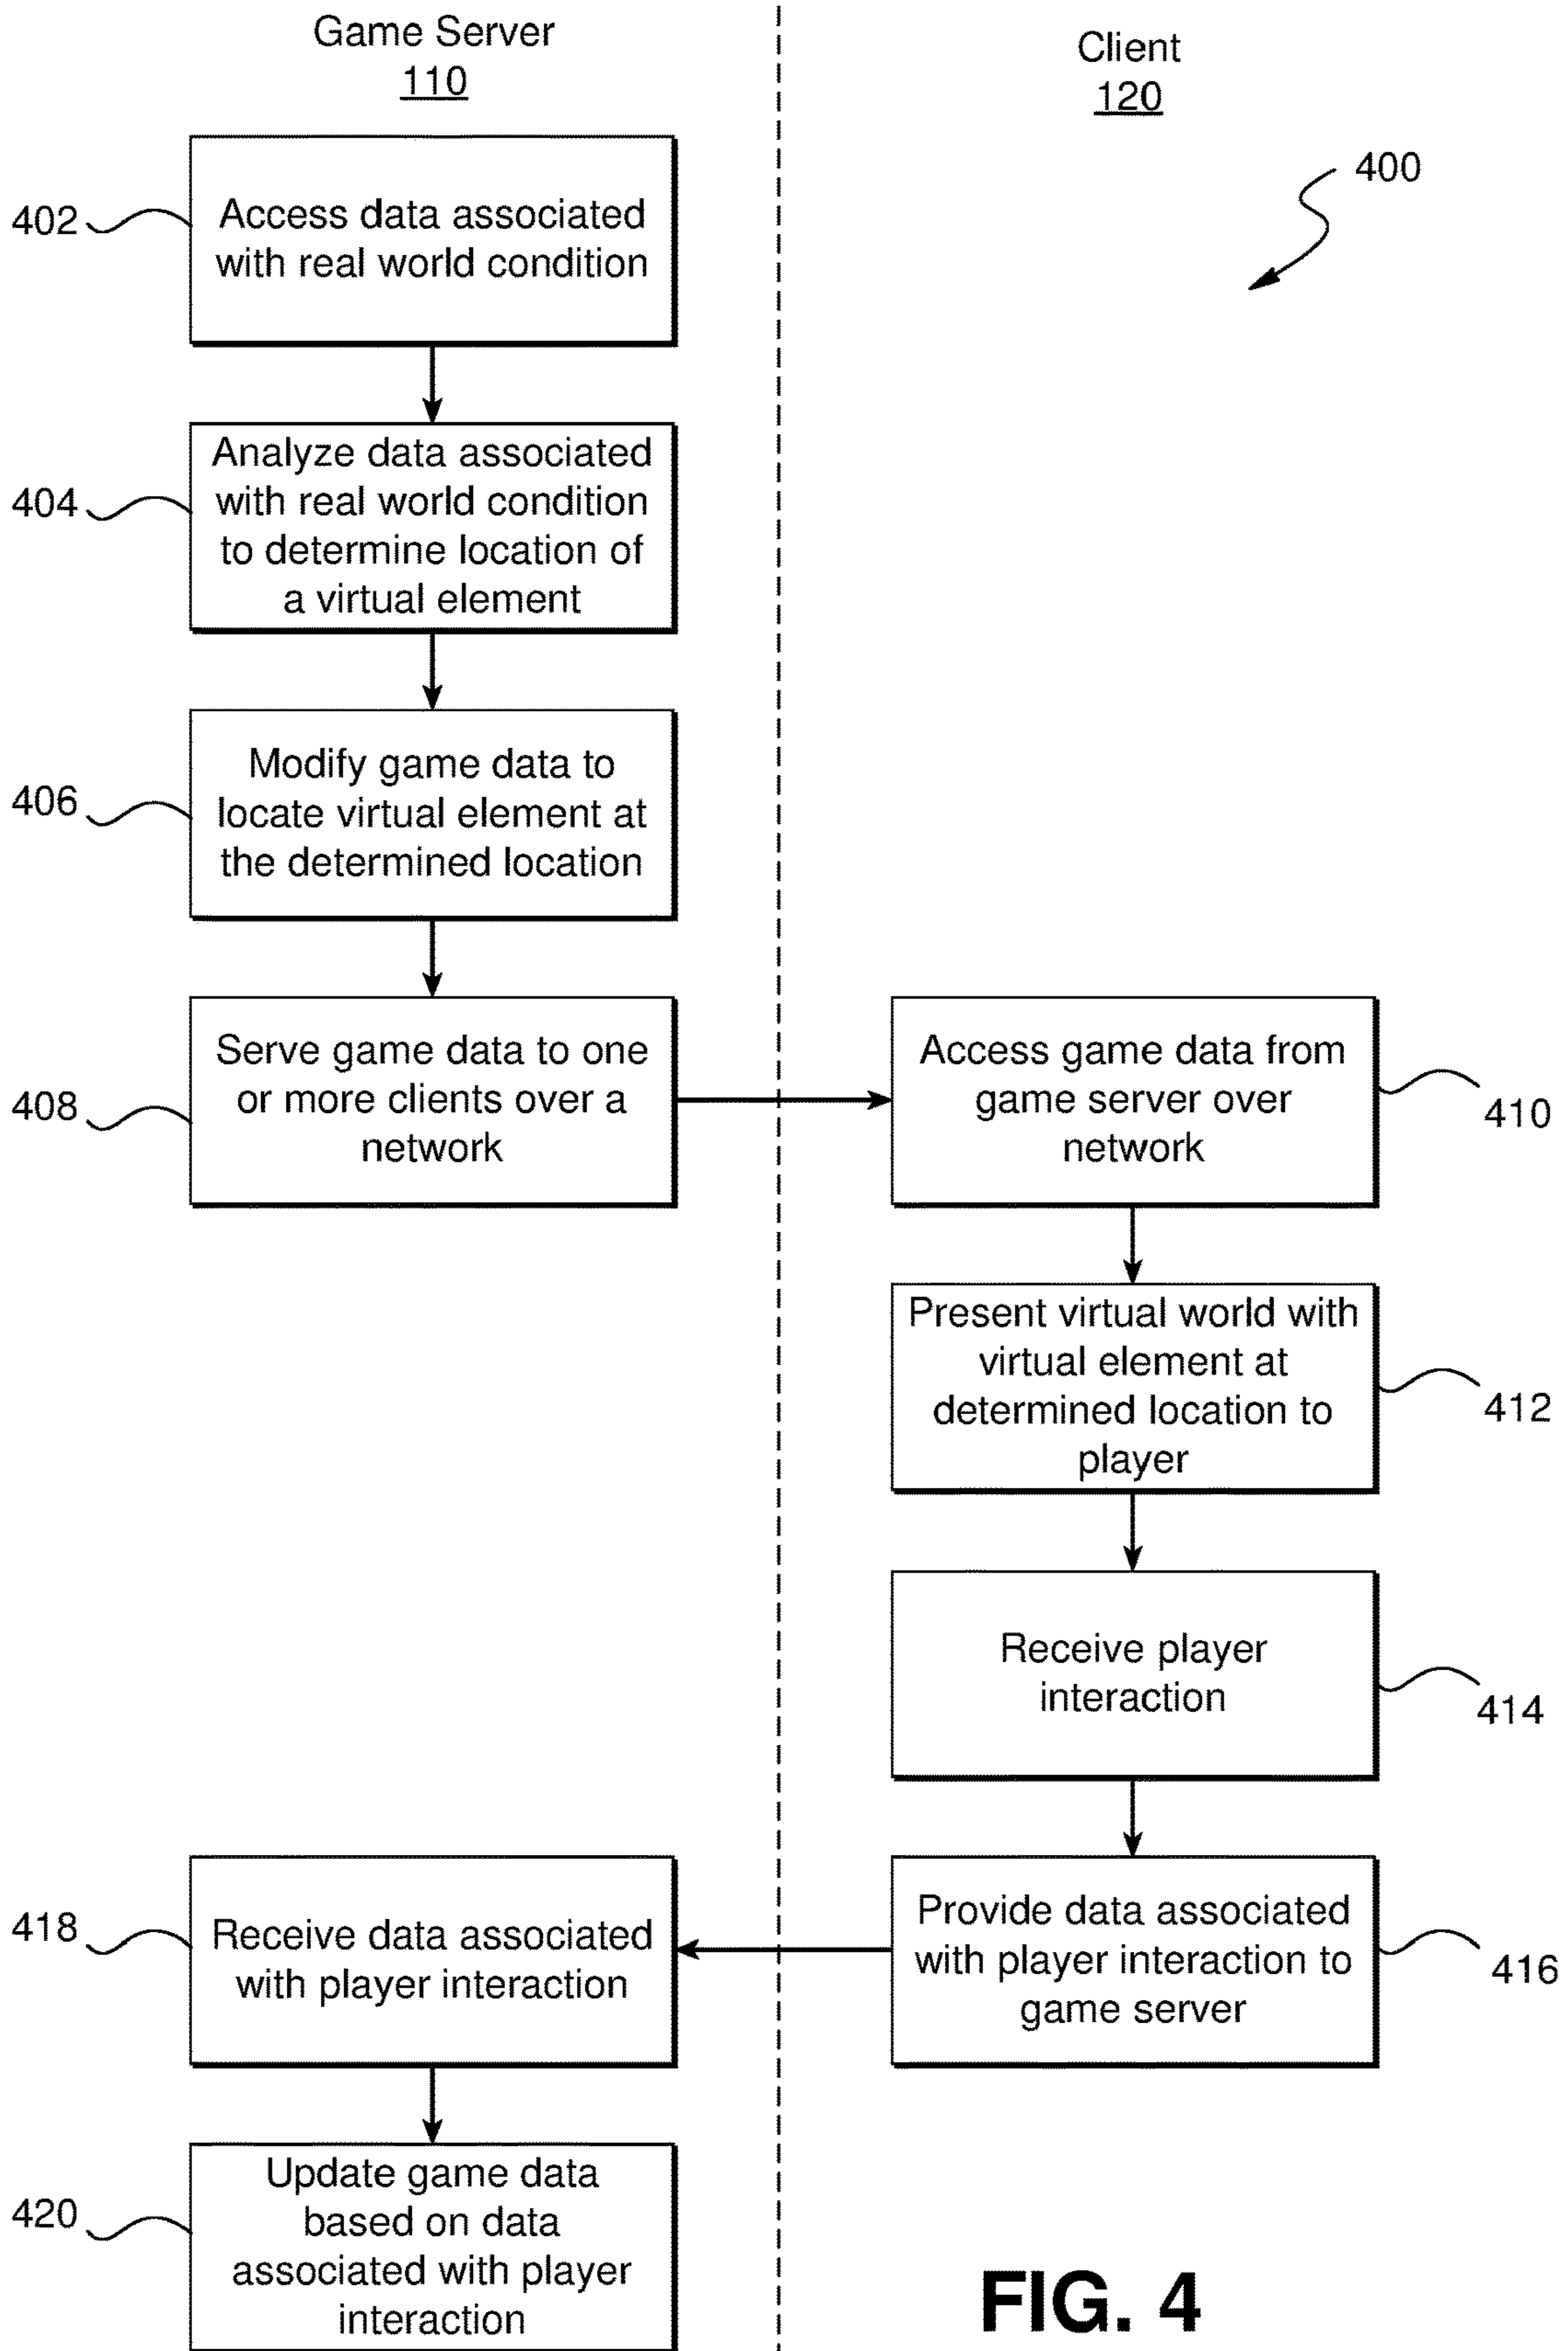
Game Server
110

Client
120

400

402
Access data associated with real world condition

404
Analyze data associated with real world condition to determine location of a virtual element

406
Modify game data to locate virtual element at the determined location

408
Serve game data to one or more clients over a network

Access game data from game server over network
410

Present virtual world with virtual element at determined location to player
412

Receive player interaction
414

Provide data associated with player interaction to game server
416

418
Receive data associated with player interaction

420
Update game data based on data associated with player interaction

FIG. 4